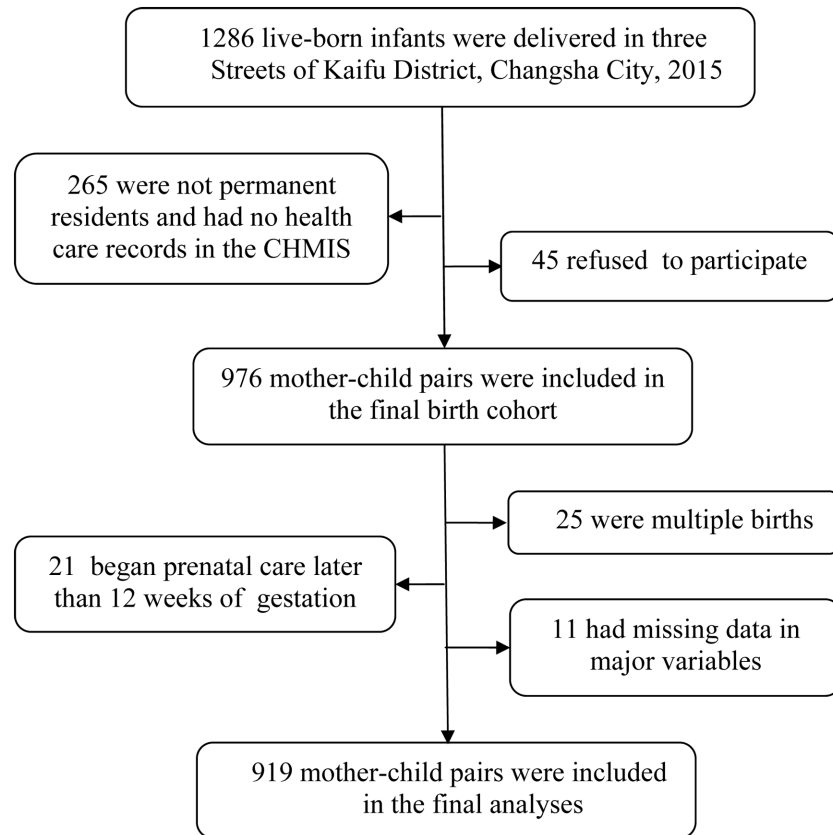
1286 live-born infants were delivered in three Streets of Kaifu District, Changsha City, 2015

265 were not permanent residents and had no health care records in the CHMIS

45 refused to participate

976 mother-child pairs were included in the final birth cohort

25 were multiple births

21 began prenatal care later than 12 weeks of gestation

11 had missing data in major variables

919 mother-child pairs were included in the final analyses